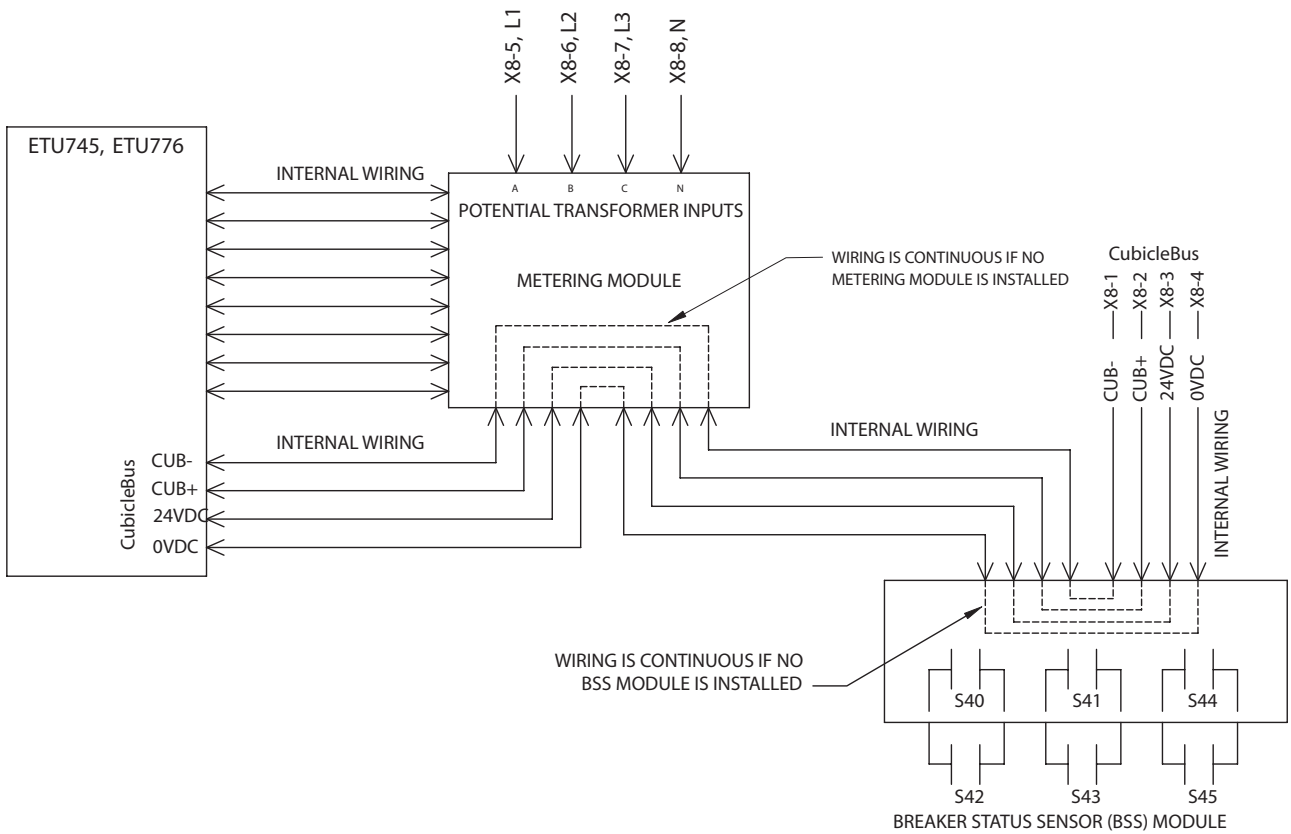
X8-5, L1
X8-6, L2
X8-7, L3
X8-8, N

ETU745, ETU776

INTERNAL WIRING

A B C N
POTENTIAL TRANSFORMER INPUTS

METERING MODULE

WIRING IS CONTINUOUS IF NO METERING MODULE IS INSTALLED

CubicleBus
X8-1
X8-2
X8-3
X8-4
CUB-
CUB+
24VDC
0VDC

INTERNAL WIRING

INTERNAL WIRING

INTERNAL WIRING

CubicleBus
CUB-
CUB+
24VDC
0VDC

WIRING IS CONTINUOUS IF NO BSS MODULE IS INSTALLED

S40
S41
S44
S42
S43
S45

BREAKER STATUS SENSOR (BSS) MODULE